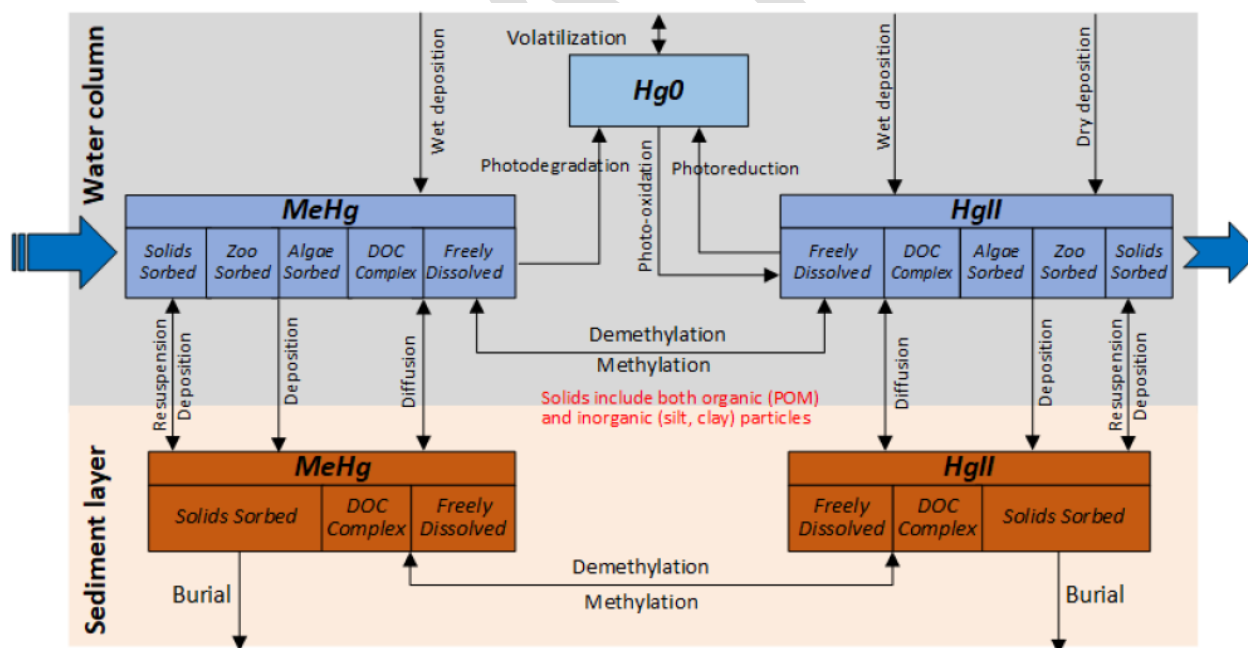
Water column

Wet deposition

Volatilization

Hg0

Photodegradation

Photo-oxidation

Photoreduction

Wet deposition

Dry deposition

MeHg

| Solids Sorbed | Zoo Sorbed | Algae Sorbed | DOC Complex | Freely Dissolved |
|---|---|---|---|---|

HgII

| Freely Dissolved | DOC Complex | Algae Sorbed | Zoo Sorbed | Solids Sorbed |
|---|---|---|---|---|

Resuspension

Deposition

Deposition

Diffusion

Demethylation

Methylation

Solids include both organic (POM) and inorganic (silt, clay) particles

Diffusion

Deposition

Resuspension

Deposition

Sediment layer

MeHg

| Solids Sorbed | DOC Complex | Freely Dissolved |
|---|---|---|

HgII

| Freely Dissolved | DOC Complex | Solids Sorbed |
|---|---|---|

Demethylation

Methylation

Burial

Burial